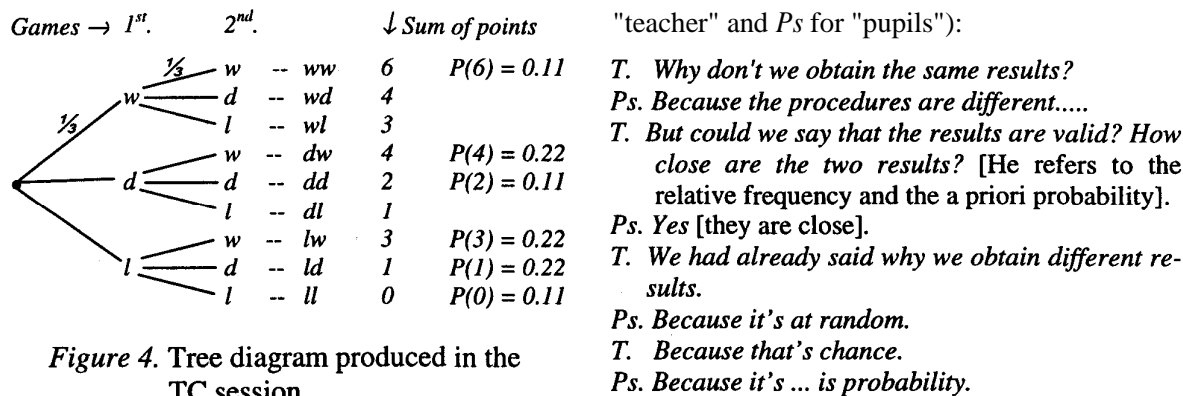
*Games* $\rightarrow$ *1st.* *2nd.* $\downarrow$ *Sum of points*

| 1st | 2nd | | Sum | |
|---|---|---|---|---|
| w | w | ww | 6 | P(6) = 0.11 |
| | d | wd | 4 | |
| | l | wl | 3 | |
| d | w | dw | 4 | P(4) = 0.22 |
| | d | dd | 2 | P(2) = 0.11 |
| | l | dl | 1 | |
| l | w | lw | 3 | P(3) = 0.22 |
| | d | ld | 1 | P(1) = 0.22 |
| | l | ll | 0 | P(0) = 0.11 |

⅓ ⅓

*Figure 4.* Tree diagram produced in the TC session

"teacher" and *Ps* for "pupils"):

*T. Why don't we obtain the same results?*

*Ps. Because the procedures are different.....*

*T. But could we say that the results are valid? How close are the two results?* [He refers to the relative frequency and the a priori probability].

*Ps. Yes* [they are close].

*T. We had already said why we obtain different results.*

*Ps. Because it's at random.*

*T. Because that's chance.*

*Ps. Because it's ... is probability.*